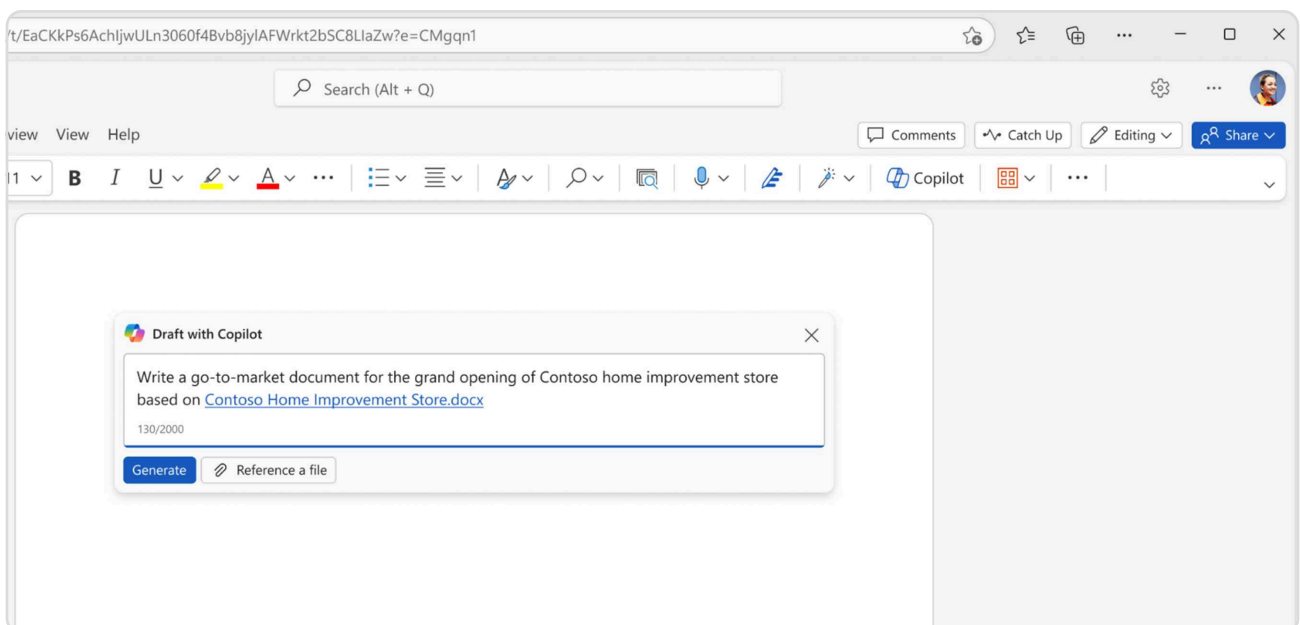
/t/EaCKkPs6AchIjwULn3060f4Bvb8jylAFWrkt2bSC8LIaZw?e=CMgqn1

Search (Alt + Q)

view View Help

Comments Catch Up Editing Share

11 B I U A Copilot

Draft with Copilot

Write a go-to-market document for the grand opening of Contoso home improvement store based on Contoso Home Improvement Store.docx

130/2000

Generate Reference a file